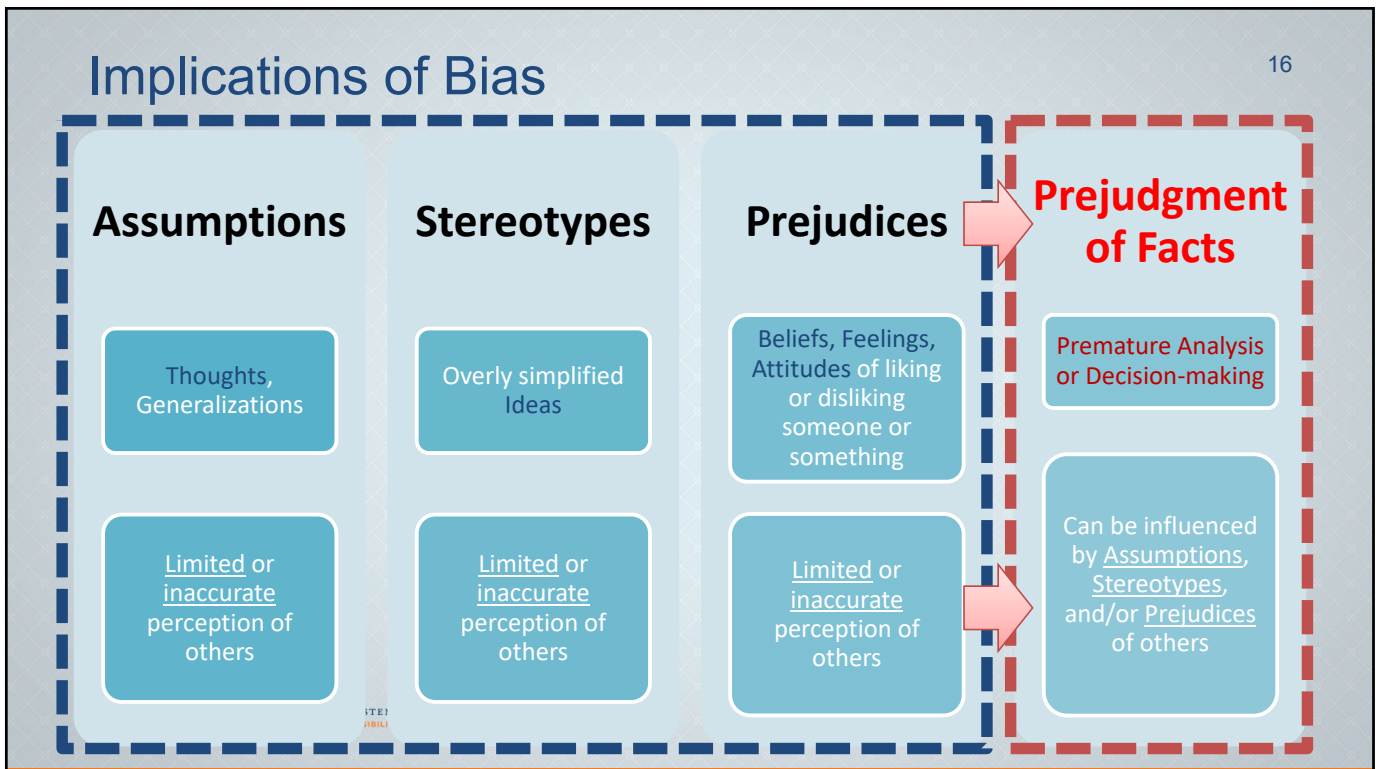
Implications of Bias

16

Assumptions

Thoughts, Generalizations

Limited or inaccurate perception of others

Stereotypes

Overly simplified Ideas

Limited or inaccurate perception of others

Prejudices

Beliefs, Feelings, Attitudes of liking or disliking someone or something

Limited or inaccurate perception of others

Prejudgment of Facts

Premature Analysis or Decision-making

Can be influenced by Assumptions, Stereotypes, and/or Prejudices of others

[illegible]